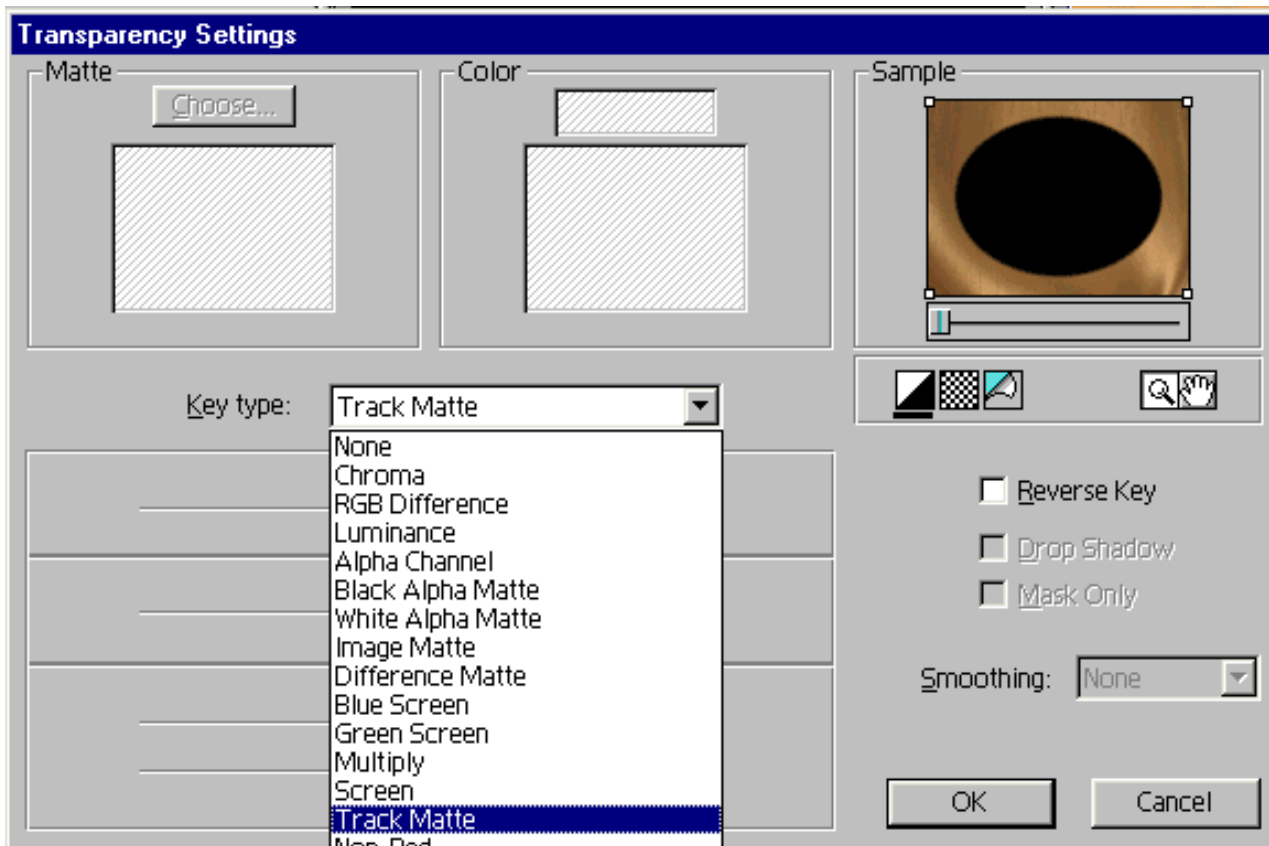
Transparency Settings

Matte

Choose...

Color

Sample

Key type:

Track Matte

None
Chroma
RGB Difference
Luminance
Alpha Channel
Black Alpha Matte
White Alpha Matte
Image Matte
Difference Matte
Blue Screen
Green Screen
Multiply
Screen
Track Matte
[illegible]

Reverse Key

Drop Shadow

Mask Only

Smoothing:

None

OK

Cancel